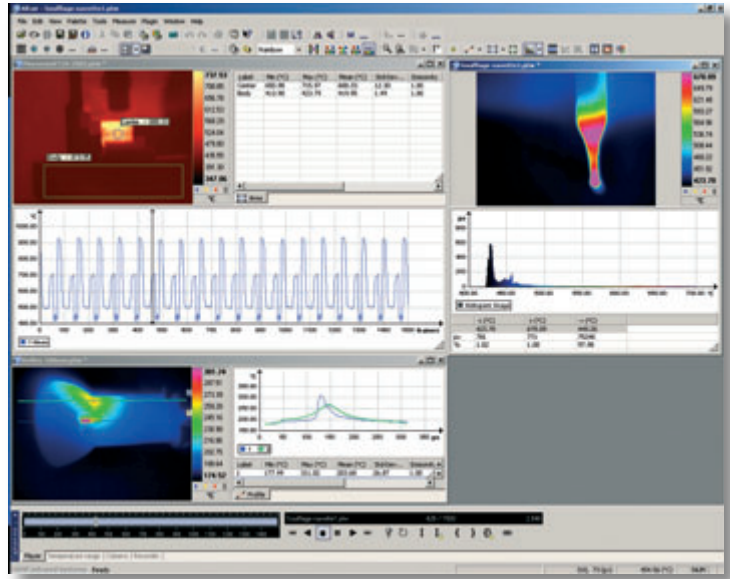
File Edit View Palette Tools Measure Plugin Window Help

Rainbow

737.53

347.86

| Label | Min [°C] | Max [°C] | Mean [°C] | Std.Dev. | Emissivity |
|---|---|---|---|---|---|
| Center | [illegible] | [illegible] | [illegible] | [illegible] | 1.00 |
| Body | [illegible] | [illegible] | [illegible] | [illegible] | 1.00 |

°C

Area

°C

900.00

800.00

700.00

600.00

500.00

0 100 200 300 400 500 600 700 800 900 1000 1100 1200 1300 1400 1500 1600 1700 1800 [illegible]

°C

670.00

422.70

°C

Histogram Shape

| | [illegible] | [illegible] | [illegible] |
|---|---|---|---|
| | 422.70 | 670.00 | 449.26 |
| px | 761 | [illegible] | 75244 |
| % | 1.02 | 1.00 | 97.98 |

385.28

176.52

°C

°C

| Label | Min [°C] | Max [°C] | Mean [°C] | Std.Dev. | Emissivity |
|---|---|---|---|---|---|
| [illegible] | 177.49 | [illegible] | 203.84 | 26.87 | 1.00 |

Profile

Player Temperature range Camera Recorder

Ready